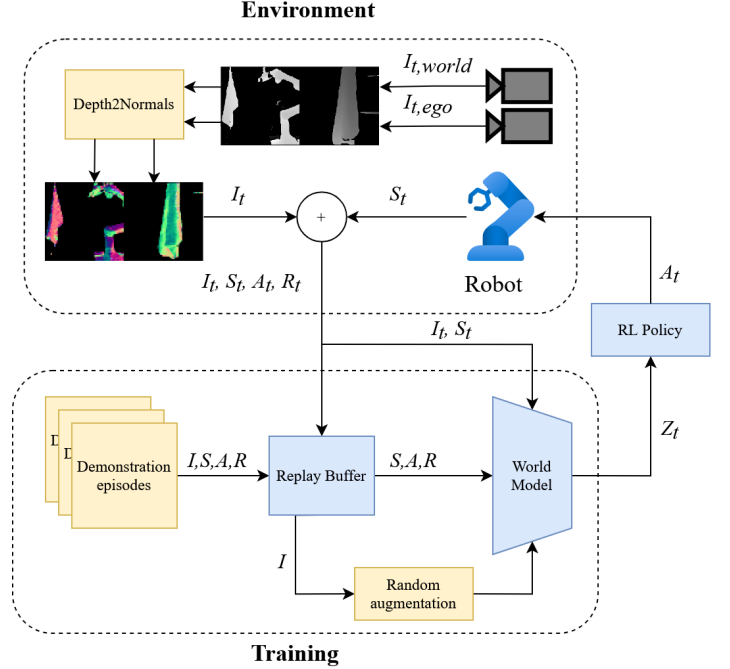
Environment

$I_{t,world}$

$I_{t,ego}$

Depth2Normals

$I_t$

$S_t$

+

$I_t$, $S_t$, $A_t$, $R_t$

Robot

$A_t$

RL Policy

$I_t$, $S_t$

D

D

Demonstration episodes

$I,S,A,R$

Replay Buffer

$S,A,R$

World Model

$Z_t$

$I$

Random augmentation

Training